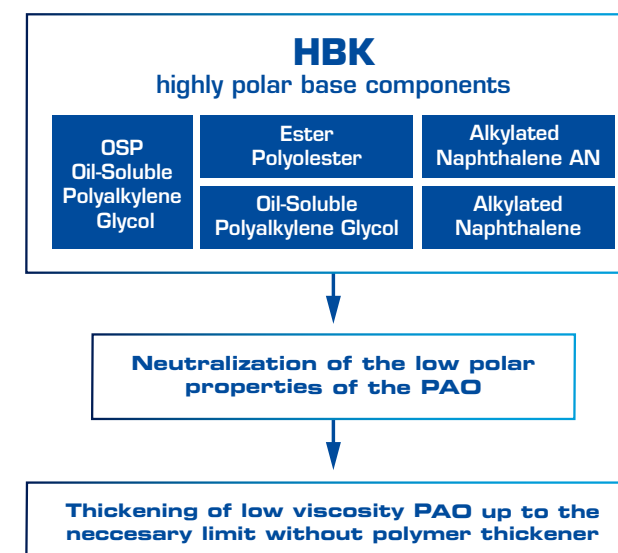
HBK
highly polar base components

OSP
Oil-Soluble
Polyalkylene
Glycol

Ester
Polyolester

Alkylated
Naphthalene AN

Oil-Soluble
Polyalkylene Glycol

Alkylated
Naphthalene

Neutralization of the low polar properties of the PAO

Thickening of low viscosity PAO up to the neccesary limit without polymer thickener